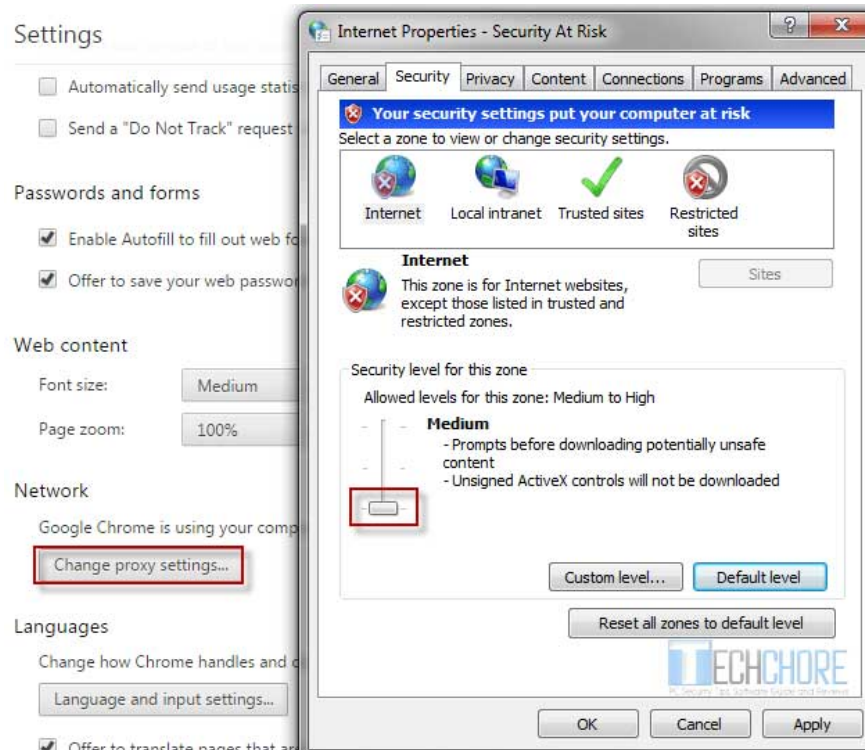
Settings

Automatically send usage statis

Send a "Do Not Track" request

Passwords and forms

Enable Autofill to fill out web fo

Offer to save your web passwo

Web content

Font size: Medium

Page zoom: 100%

Network

Google Chrome is using your comp

Change proxy settings...

Languages

Change how Chrome handles and d

Language and input settings...

Offer to translate pages that ar

Internet Properties - Security At Risk

?

General Security Privacy Content Connections Programs Advanced

Your security settings put your computer at risk

Select a zone to view or change security settings.

Internet Local intranet Trusted sites Restricted sites

Internet

This zone is for Internet websites, except those listed in trusted and restricted zones.

Sites

Security level for this zone

Allowed levels for this zone: Medium to High

Medium

- Prompts before downloading potentially unsafe content
- Unsigned ActiveX controls will not be downloaded

Custom level... Default level

Reset all zones to default level

TECHCHORE

PC Security Tips Software Guide and Reviews

OK Cancel Apply